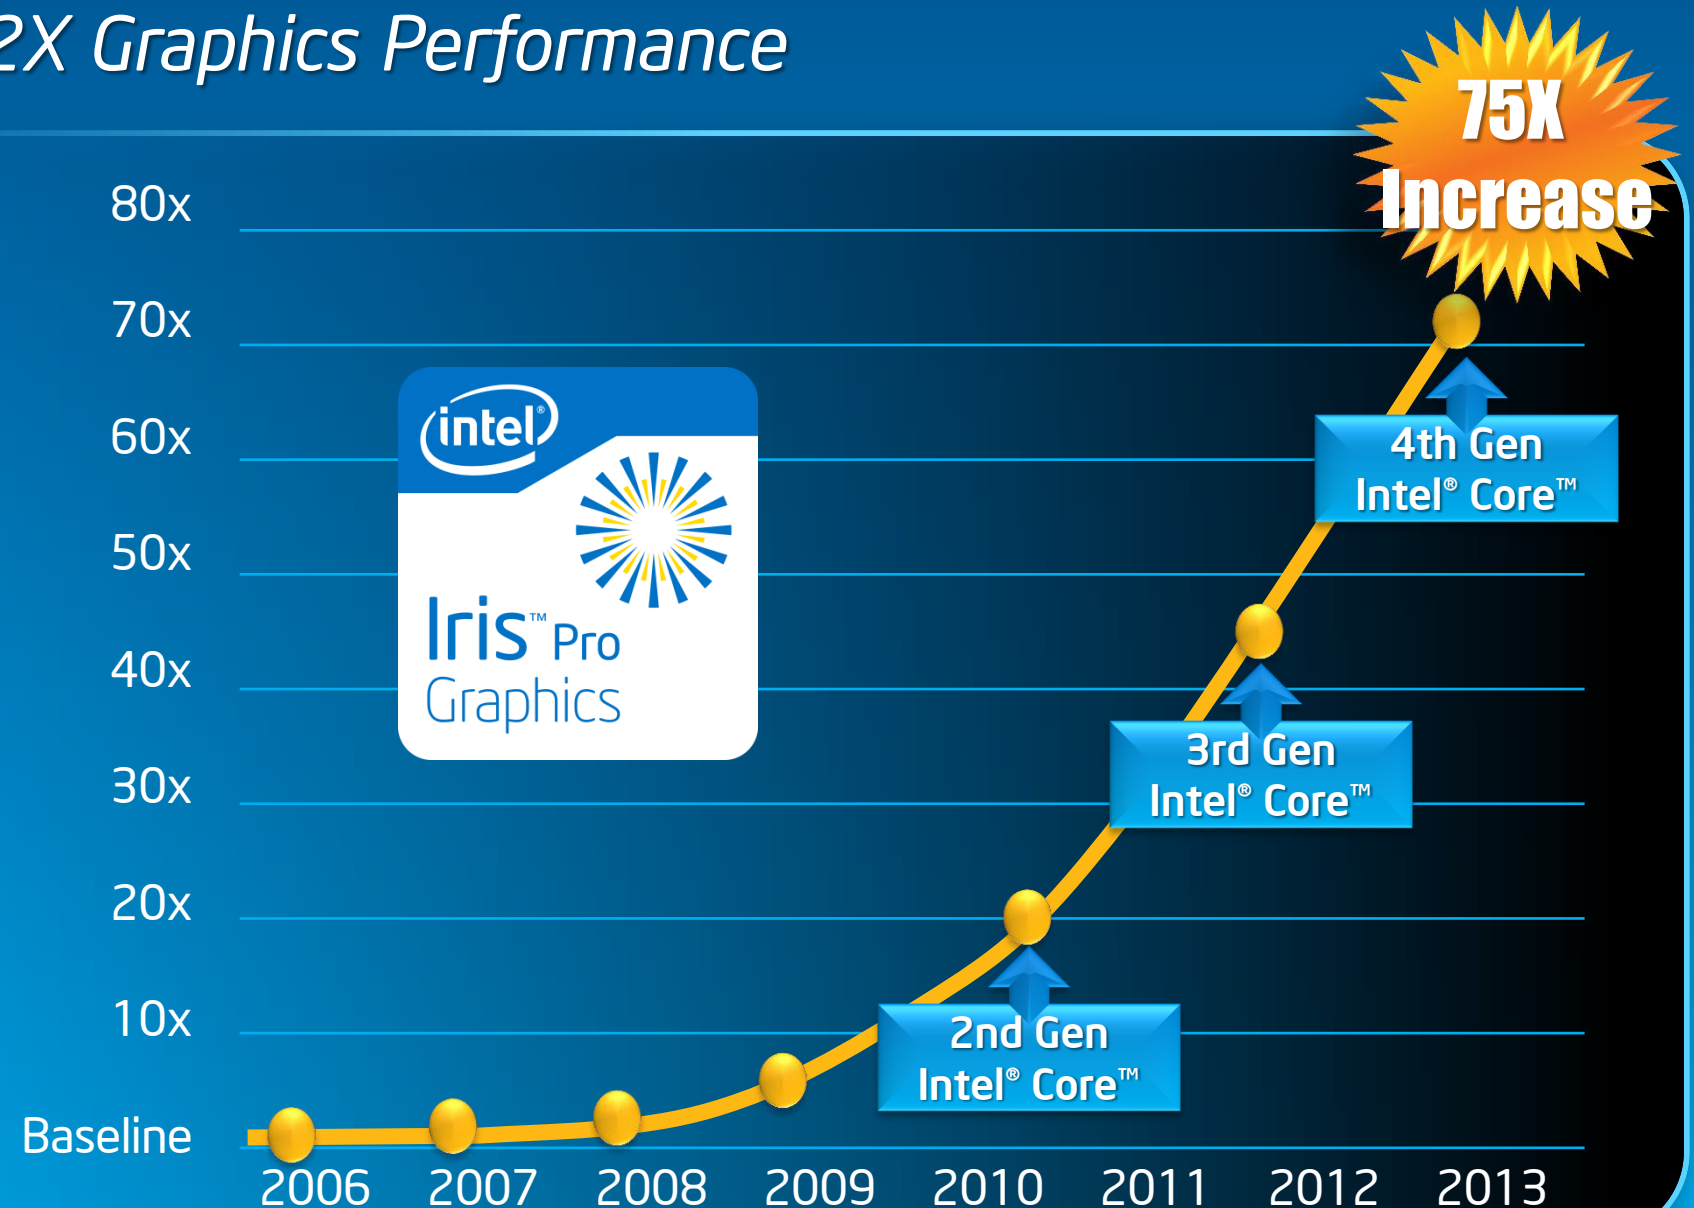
2X Graphics Performance

75X Increase

80x
70x
60x
50x
40x
30x
20x
10x
Baseline

intel®
Iris™ Pro Graphics

4th Gen Intel® Core™
3rd Gen Intel® Core™
2nd Gen Intel® Core™

2006 2007 2008 2009 2010 2011 2012 2013